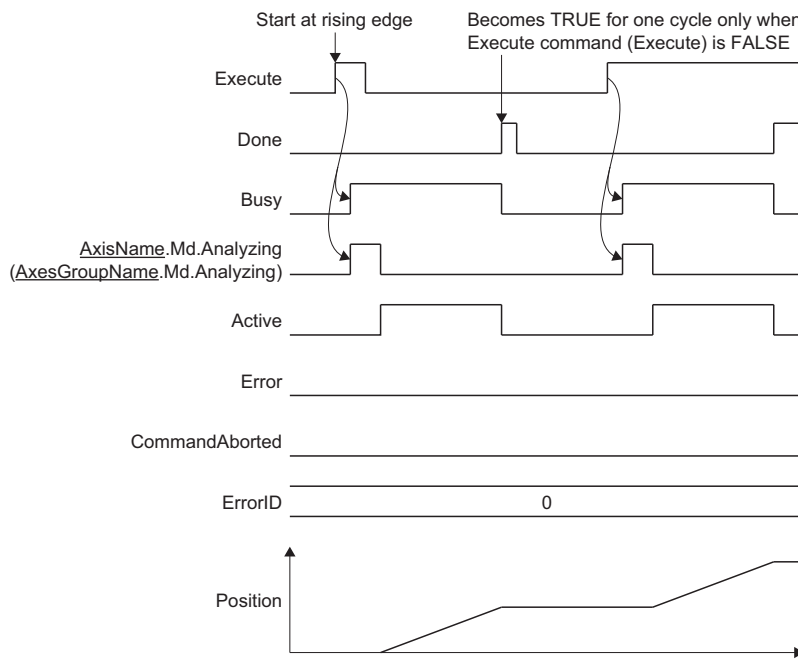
Start at rising edge

Becomes TRUE for one cycle only wher
Execute command (Execute) is FALSE

Execute

Done

Busy

AxisName.Md.Analyzing
(AxesGroupName.Md.Analyzing)

Active

Error

CommandAborted

ErrorID

0

Position